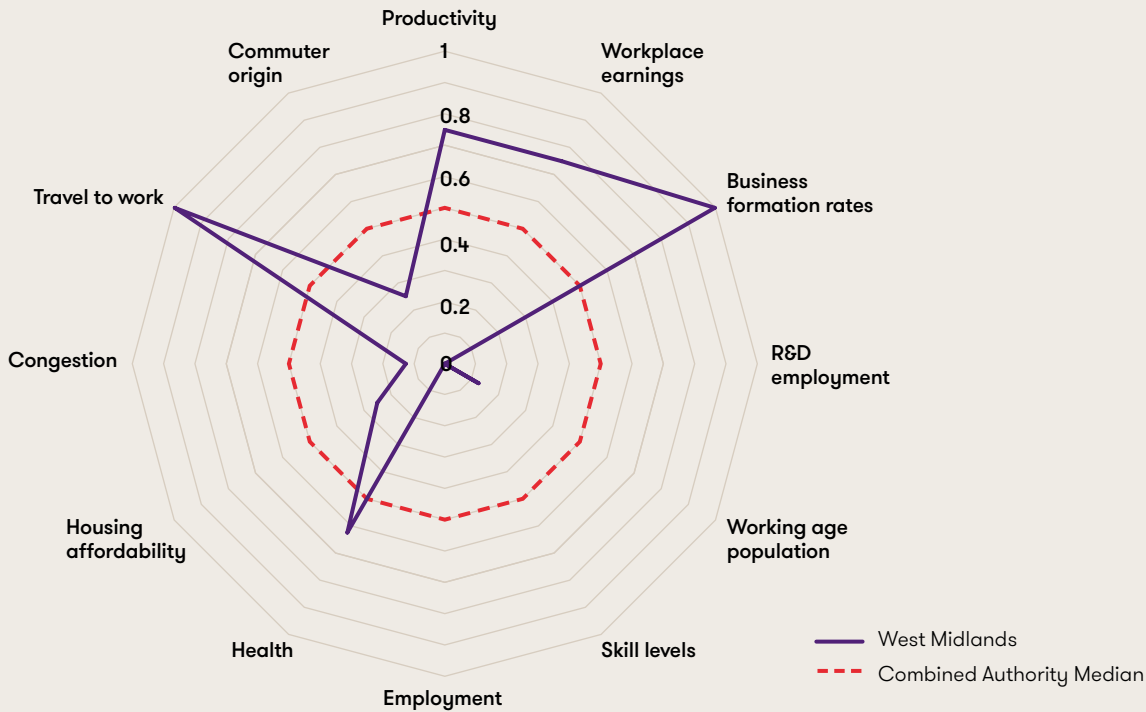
Productivity

Workplace earnings

Business formation rates

R&D employment

Working age population

Skill levels

Employment

Health

Housing affordability

Congestion

Travel to work

Commuter origin

1

0.8

0.6

0.4

0.2

0

West Midlands

Combined Authority Median